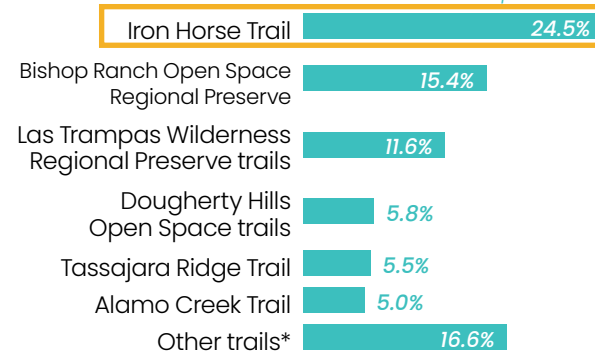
| | |
|---|---|
| Iron Horse Trail | 24.5% |
| Bishop Ranch Open Space Regional Preserve | 15.4% |
| Las Trampas Wilderness Regional Preserve trails | 11.6% |
| Dougherty Hills Open Space trails | 5.8% |
| Tassajara Ridge Trail | 5.5% |
| Alamo Creek Trail | 5.0% |
| Other trails* | 16.6% |